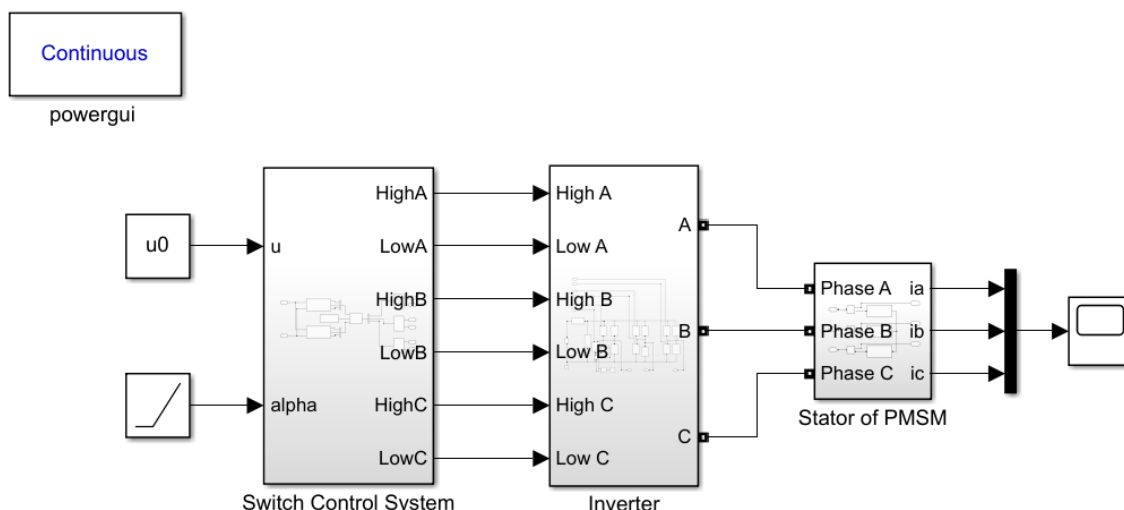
Continuous

powergui

u0

u

alpha

HighA

LowA

HighB

LowB

HighC

LowC

Switch Control System

High A

Low A

High B

Low B

High C

Low C

A

B

C

Inverter

Phase A

Phase B

Phase C

ia

ib

ic

Stator of PMSM